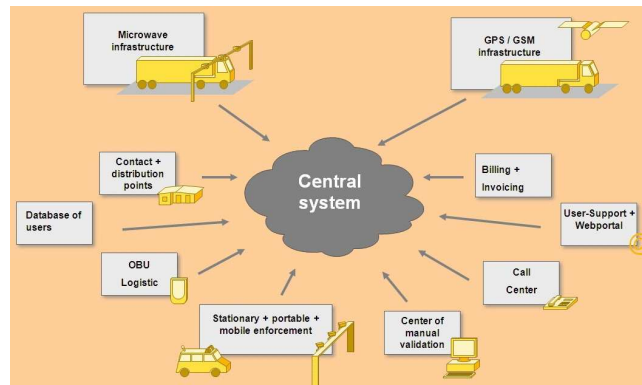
Microwave infrastructure

GPS / GSM infrastructure

Contact + distribution points

Central system

Billing + Invoicing

Database of users

User-Support + Webportal

OBU Logistic

Call Center

Stationary + portable + mobile enforcement

Center of manual validation